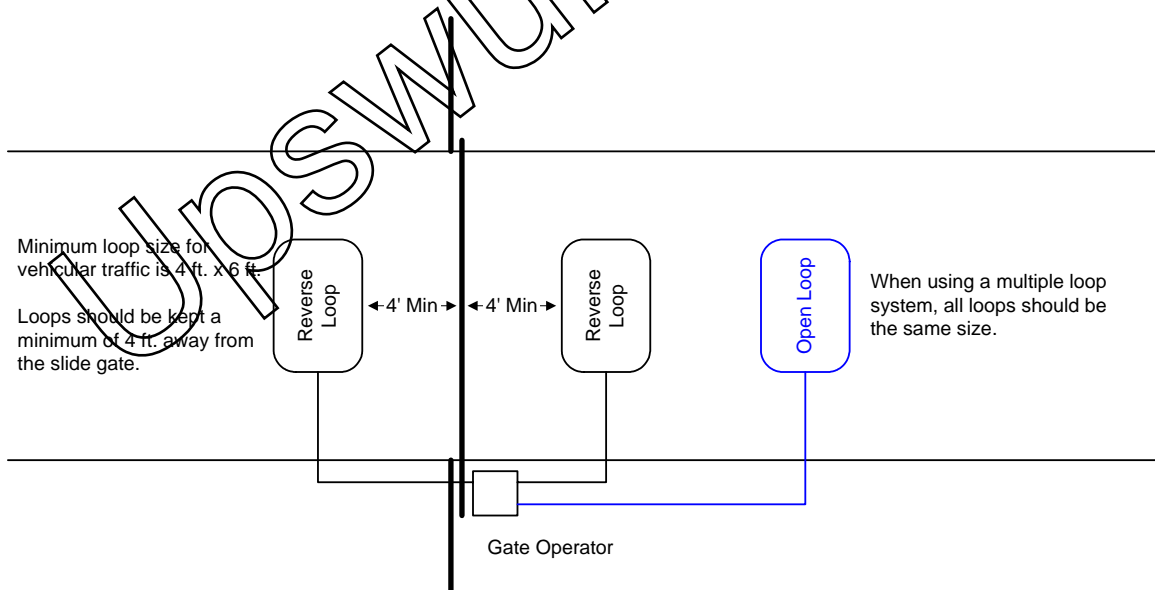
USW

Minimum loop size for vehicular traffic is 4 ft. x 6 ft.

Loops should be kept a minimum of 4 ft. away from the slide gate.

Reverse Loop

4' Min

4' Min

Reverse Loop

Open Loop

When using a multiple loop system, all loops should be the same size.

Gate Operator